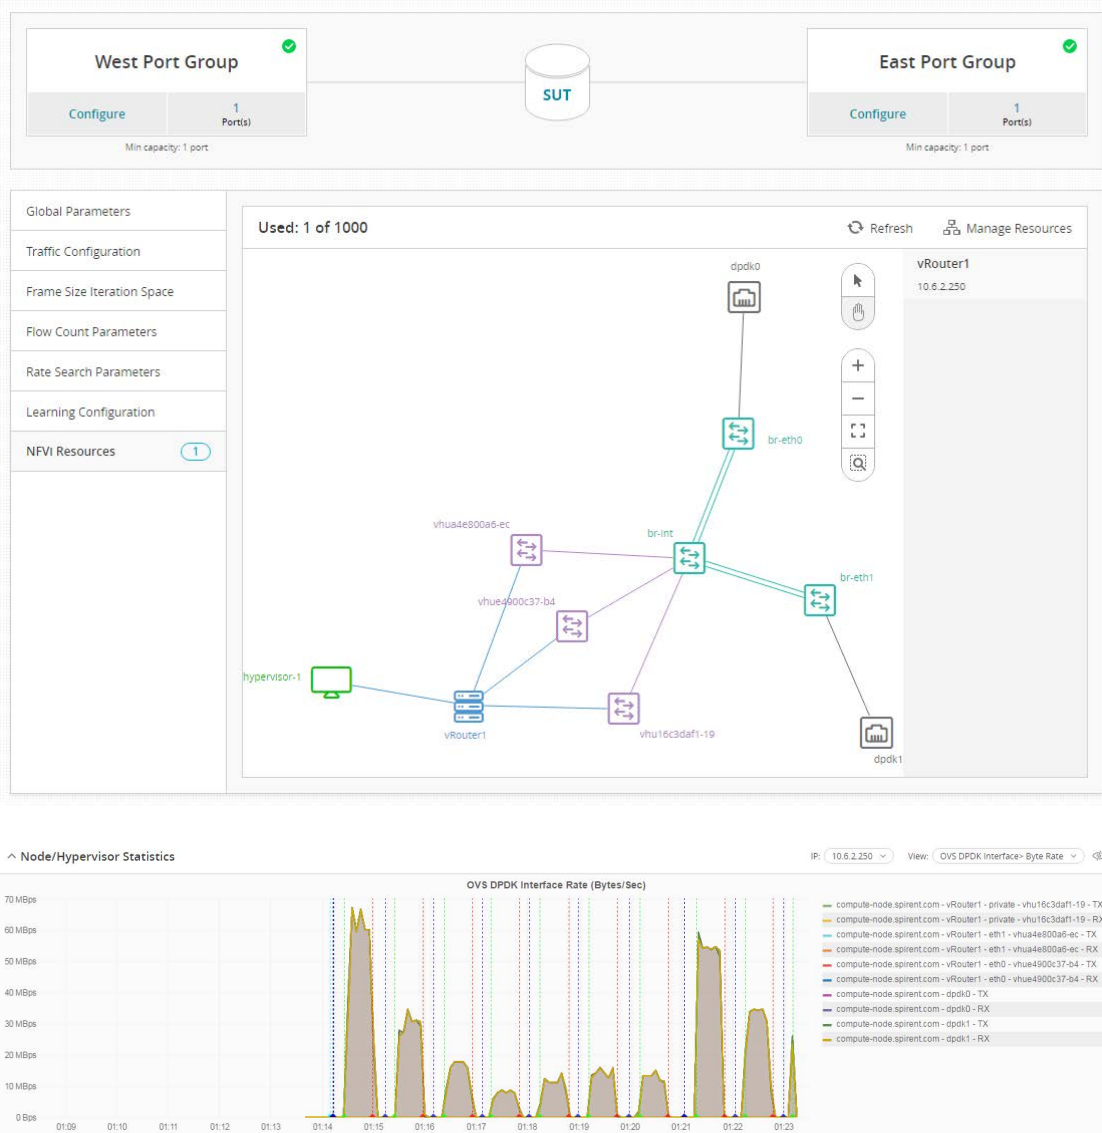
West Port Group

Configure

1
Port(s)

Min capacity: 1 port

SUT

East Port Group

Configure

1
Port(s)

Min capacity: 1 port

Global Parameters

Traffic Configuration

Frame Size Iteration Space

Flow Count Parameters

Rate Search Parameters

Learning Configuration

NFVI Resources 1

Used: 1 of 1000

Refresh

Manage Resources

vRouter1

10.6.2.250

dpdk0

br-eth0

br-int

vhua4e800a6-ec

br-eth1

vhue4900c37-b4

hypervisor-1

vRouter1

vhu16c3daf1-19

dpdk1

Node/Hypervisor Statistics

IP: 10.6.2.250

View: OVS DPDK Interface> Byte Rate

OVS DPDK Interface Rate (Bytes/Sec)

70 MBps
60 MBps
50 MBps
40 MBps
30 MBps
20 MBps
10 MBps
0 Bps

01:09 01:10 01:11 01:12 01:13 01:14 01:15 01:16 01:17 01:18 01:19 01:20 01:21 01:22 01:23

compute-node.spirent.com - vRouter1 - private - vhu16c3daf1-19 - TX
compute-node.spirent.com - vRouter1 - private - vhu16c3daf1-19 - RX
compute-node.spirent.com - vRouter1 - eth1 - vhua4e800a6-ec - TX
compute-node.spirent.com - vRouter1 - eth1 - vhua4e800a6-ec - RX
compute-node.spirent.com - vRouter1 - eth0 - vhue4900c37-b4 - TX
compute-node.spirent.com - vRouter1 - eth0 - vhue4900c37-b4 - RX
compute-node.spirent.com - dpdk0 - TX
compute-node.spirent.com - dpdk0 - RX
compute-node.spirent.com - dpdk1 - TX
compute-node.spirent.com - dpdk1 - RX